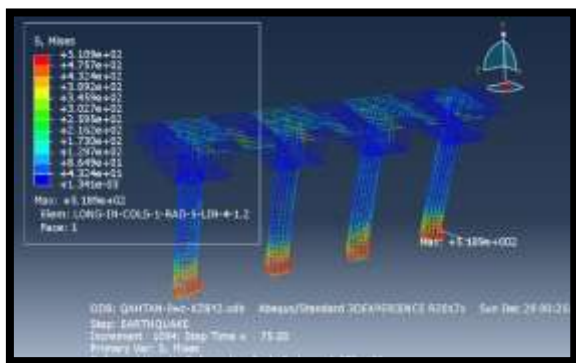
S, Mises
+5.189e+02
+4.757e+02
+4.324e+02
+3.892e+02
+3.459e+02
+3.027e+02
+2.595e+02
+2.162e+02
+1.730e+02
+1.297e+02
+8.649e+01
+4.324e+01
+1.341e-03

Max: +5.189e+02
Elem: LONG-IN-COLS-1-RAD-5-LIN-4-1.2
Node: 1

Max: +5.189e+002

ODB: QAHTAN-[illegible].odb    Abaqus/Standard 3DEXPERIENCE R2017x    Sun Dec 29 00:21
Step: EARTHQUAKE
Increment 1094: Step Time = 75.00
Primary Var: S, Mises